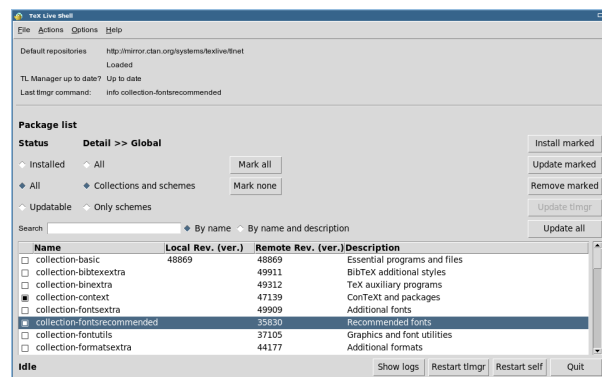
TeX Live Shell

File Actions Options Help

Default repositories http://mirror.ctan.org/systems/texlive/tlnet

Loaded

TL Manager up to date? Up to date

Last tlmgr command: info collection-fontsrecommended

Package list

Status

Detail >> Global

Installed

All

Mark all

All

Collections and schemes

Mark none

Updatable

Only schemes

Install marked

Update marked

Remove marked

Update tlmgr

Search

By name

By name and description

Update all

| Name | Local Rev. (ver.) | Remote Rev. (ver.) | Description |
|---|---|---|---|
| collection-basic | 48869 | 48869 | Essential programs and files |
| collection-bibtexextra | | 49911 | BibTeX additional styles |
| collection-binextra | | 49312 | TeX auxiliary programs |
| collection-context | | 47139 | ConTeXt and packages |
| collection-fontsextra | | 49909 | Additional fonts |
| collection-fontsrecommended | | 35830 | Recommended fonts |
| collection-fontutils | | 37105 | Graphics and font utilities |
| collection-formatsextra | | 44177 | Additional formats |

Idle

Show logs

Restart tlmgr

Restart self

Quit